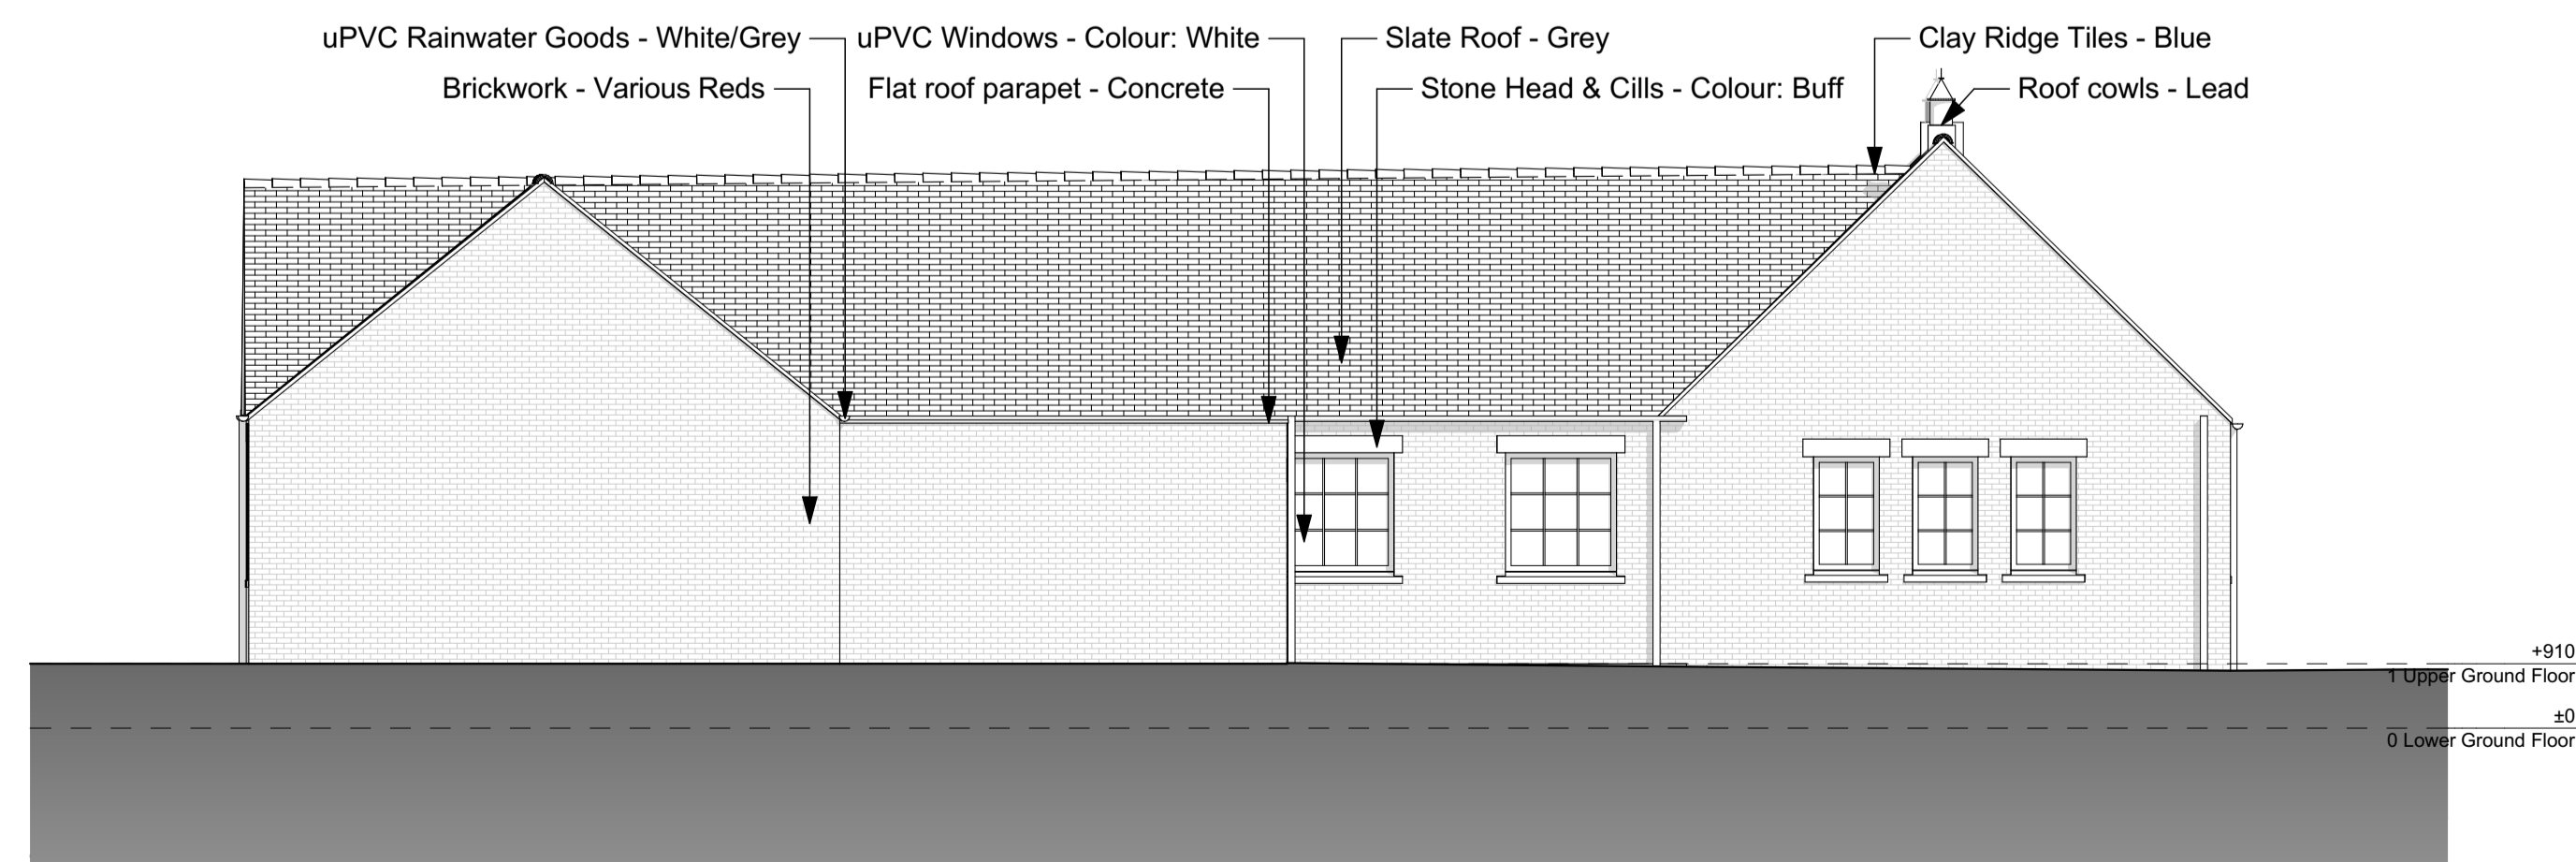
uPVC Rainwater Goods - White/Grey
uPVC Windows - Colour: White
Slate Roof - Grey
Clay Ridge Tiles - Blue
Brickwork - Various Reds
Flat roof parapet - Concrete
Stone Head & Cills - Colour: Buff
Roof cowls - Lead

+910
1 Upper Ground Floor
±0
0 Lower Ground Floor